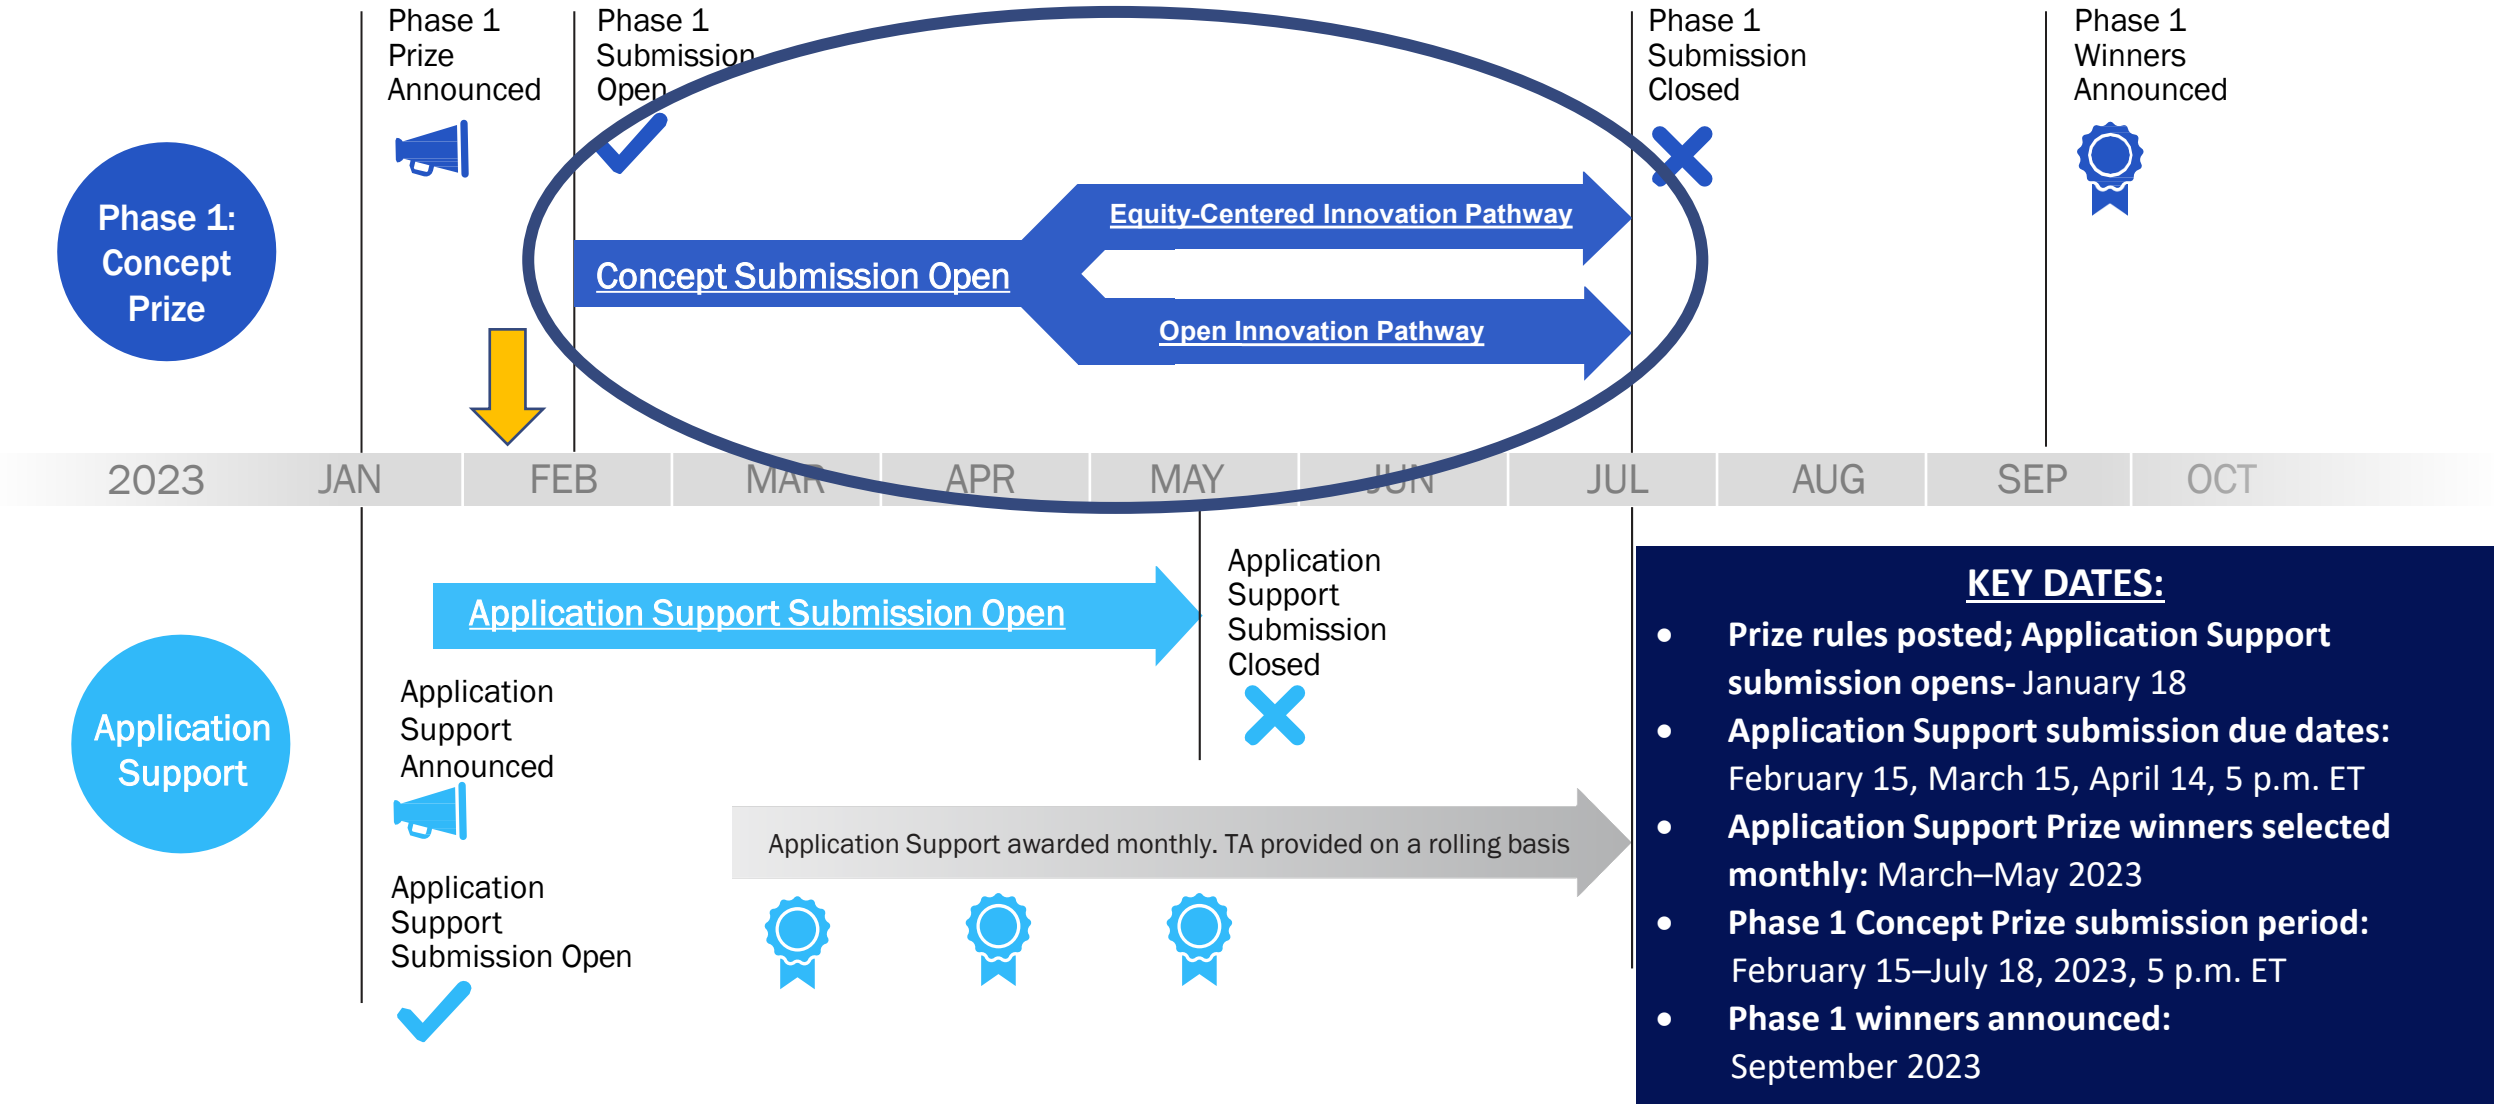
Phase 1 Prize Announced

Phase 1 Submission Open

Phase 1 Submission Closed

Phase 1 Winners Announced

Phase 1: Concept Prize

Equity-Centered Innovation Pathway

Concept Submission Open

Open Innovation Pathway

2023 JAN FEB MAR APR MAY JUN JUL AUG SEP OCT

Application Support Submission Open

Application Support Submission Closed

Application Support

Application Support Announced

Application Support awarded monthly. TA provided on a rolling basis

Application Support Submission Open

KEY DATES:

- **Prize rules posted; Application Support submission opens-** January 18
- **Application Support submission due dates:** February 15, March 15, April 14, 5 p.m. ET
- **Application Support Prize winners selected monthly:** March–May 2023
- **Phase 1 Concept Prize submission period:** February 15–July 18, 2023, 5 p.m. ET
- **Phase 1 winners announced:** September 2023